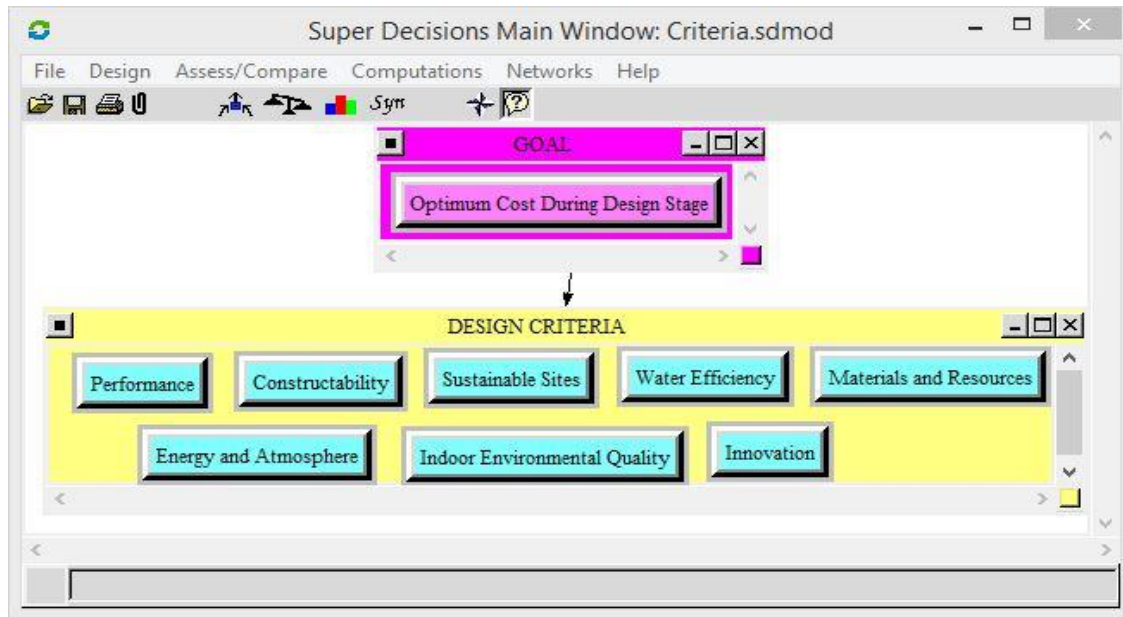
Super Decisions Main Window: Criteria.sdmod

File Design Assess/Compare Computations Networks Help

Syn

GOAL

Optimum Cost During Design Stage

DESIGN CRITERIA

Performance Constructability Sustainable Sites Water Efficiency Materials and Resources

Energy and Atmosphere Indoor Environmental Quality Innovation